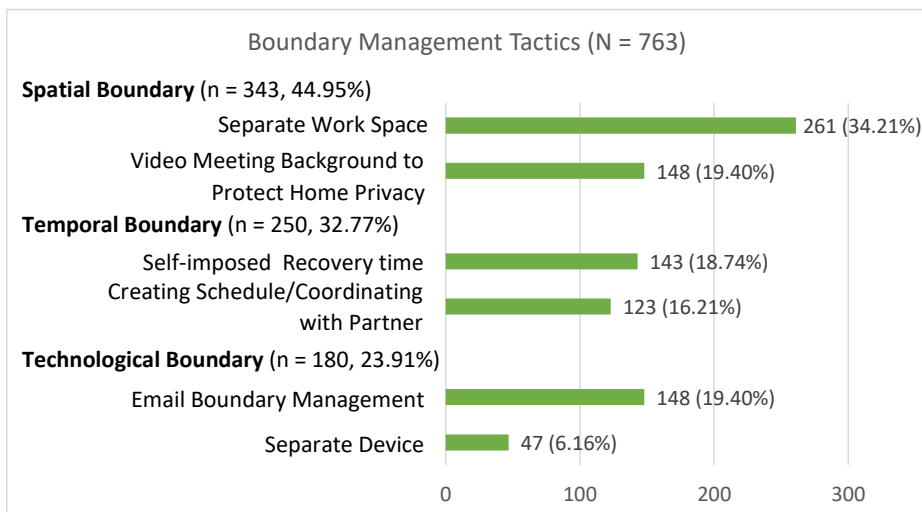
Boundary Management Tactics (N = 763)

**Spatial Boundary** (n = 343, 44.95%)

Separate Work Space 261 (34.21%)

Video Meeting Background to Protect Home Privacy 148 (19.40%)

**Temporal Boundary** (n = 250, 32.77%)

Self-imposed Recovery time 143 (18.74%)

Creating Schedule/Coordinating with Partner 123 (16.21%)

**Technological Boundary** (n = 180, 23.91%)

Email Boundary Management 148 (19.40%)

Separate Device 47 (6.16%)

0 100 200 300